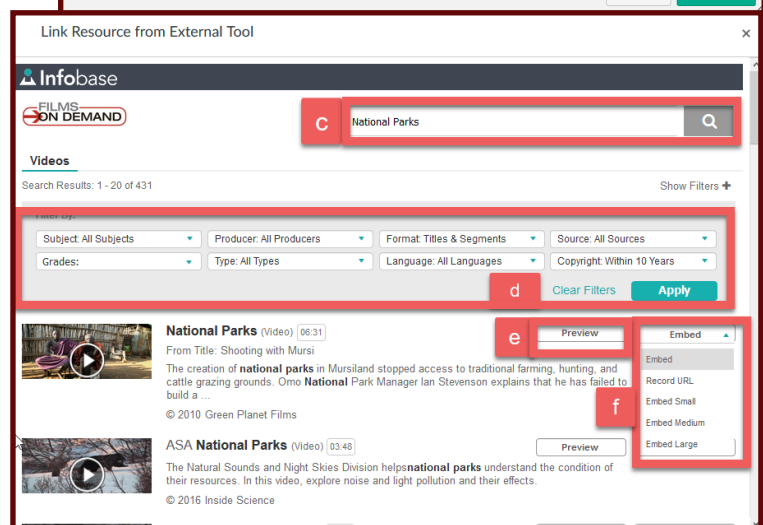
Link Resource from External Tool

×

Infobase

FILMS ON DEMAND

c

National Parks

Videos

Search Results: 1 - 20 of 431

Show Filters +

Filter By:

Subject: All Subjects

Producer: All Producers

Format: Titles & Segments

Source: All Sources

Grades:

Type: All Types

Language: All Languages

Copyright: Within 10 Years

d

Clear Filters

Apply

National Parks (Video) 06:31

From Title: Shooting with Mursi

The creation of national parks in Mursiland stopped access to traditional farming, hunting, and cattle grazing grounds. Omo National Park Manager Ian Stevenson explains that he has failed to build a ...

© 2010 Green Planet Films

e

Preview

Embed

Embed

Record URL

f

Embed Small

Embed Medium

Embed Large

ASA National Parks (Video) 03:48

Preview

The Natural Sounds and Night Skies Division helpsnational parks understand the condition of their resources. In this video, explore noise and light pollution and their effects.

© 2016 Inside Science